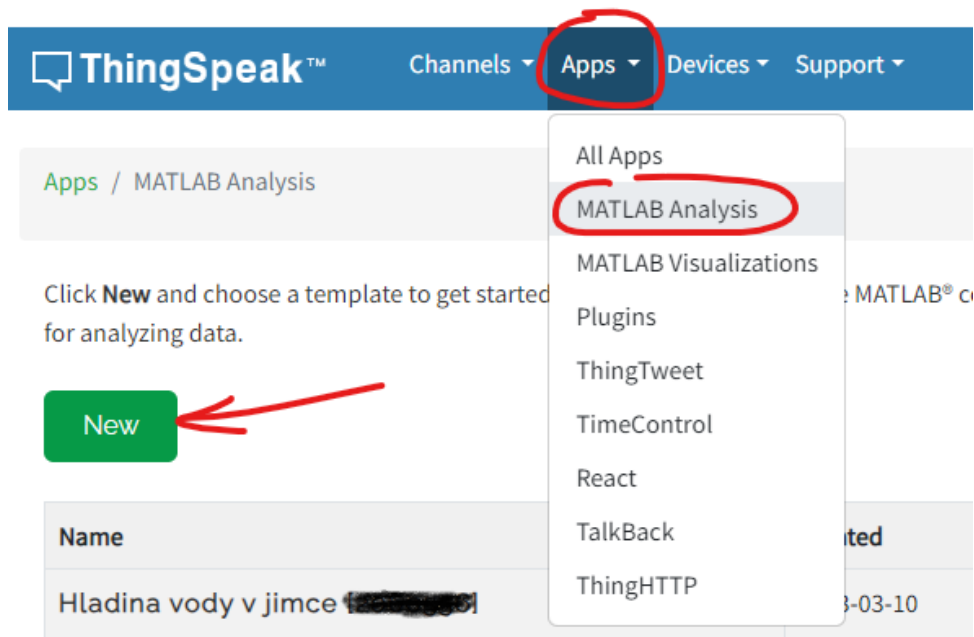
ThingSpeak™ Channels Apps Devices Support

Apps / MATLAB Analysis

All Apps
MATLAB Analysis
MATLAB Visualizations
Plugins
ThingTweet
TimeControl
React
TalkBack
ThingHTTP

Click **New** and choose a template to get started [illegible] MATLAB® c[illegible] for analyzing data.

New

| Name | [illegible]ted |
|---|---|
| Hladina vody v jimce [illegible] | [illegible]3-03-10 |